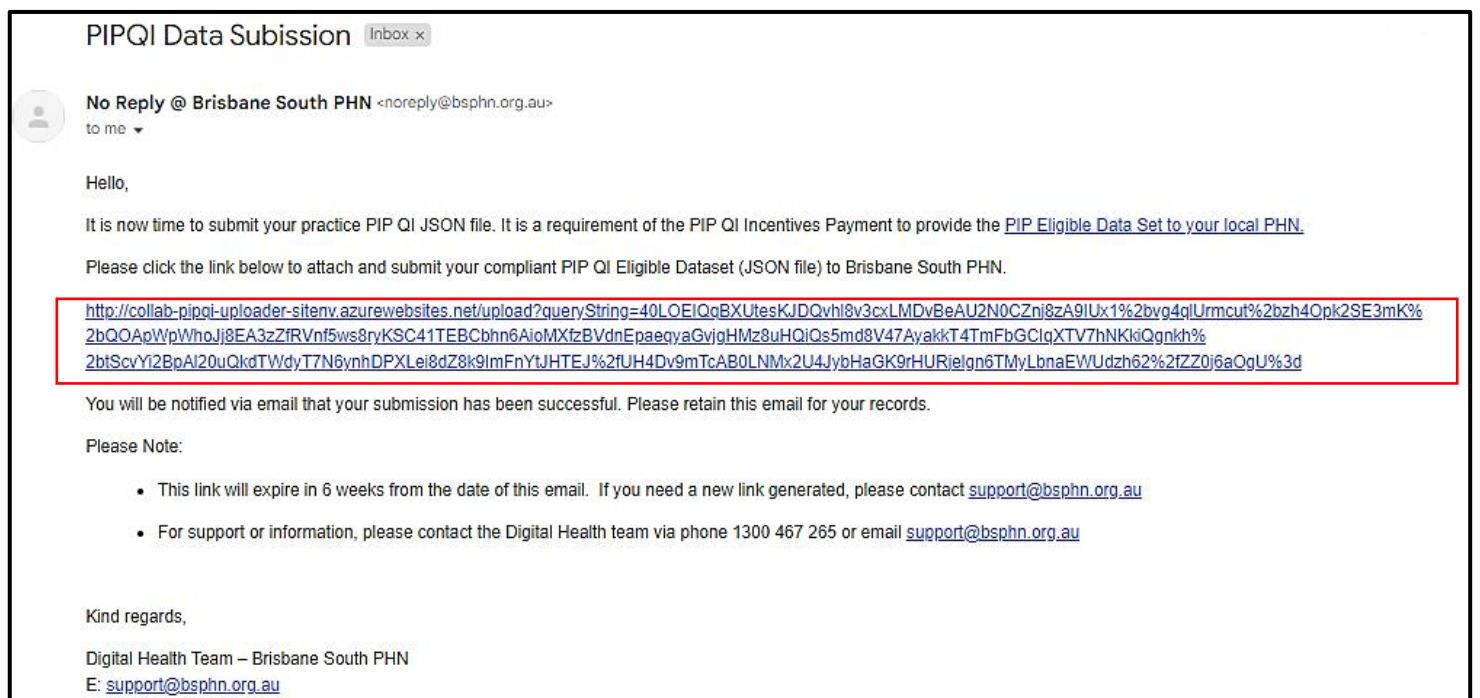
PIPQI Data Subission Inbox ×

No Reply @ Brisbane South PHN <noreply@bsphn.org.au>
to me

Hello,

It is now time to submit your practice PIP QI JSON file. It is a requirement of the PIP QI Incentives Payment to provide the PIP Eligible Data Set to your local PHN.

Please click the link below to attach and submit your compliant PIP QI Eligible Dataset (JSON file) to Brisbane South PHN.

http://collab-pipqi-uploader-sitenv.azurewebsites.net/upload?queryString=40LOEIQgBXUtesKJDQvhl8v3cxLMDvBeAU2N0CZnj8zA9IUx1%2bvg4qlUrmcut%2bzh4Opk2SE3mK%2bQOApWpWhoJj8EA3zZfRVnf5ws8ryKSC41TEBCbhn6AioMXfzBVdnEpaeqyaGvjgHMz8uHQiQs5md8V47AyakkT4TmFbGClqXTV7hNKkiQgnkh%2btScvYi2BpAl20uQkdTWdyT7N6ynhDPXLei8dZ8k9ImFnYtJHTEJ%2fUH4Dv9mTcAB0LNMx2U4JybHaGK9rHURjelgn6TMyLbnaEWUdzh62%2fZZ0j6aOgU%3d

You will be notified via email that your submission has been successful. Please retain this email for your records.

Please Note:

• This link will expire in 6 weeks from the date of this email. If you need a new link generated, please contact support@bsphn.org.au

• For support or information, please contact the Digital Health team via phone 1300 467 265 or email support@bsphn.org.au

Kind regards,

Digital Health Team – Brisbane South PHN
E: support@bsphn.org.au